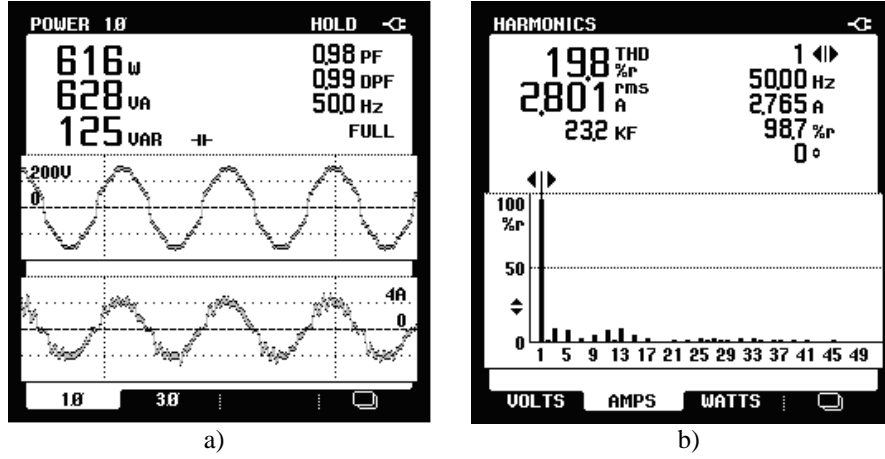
POWER 1Ø HOLD

616 W
628 VA
125 VAR

0,98 PF
0,99 DPF
50,0 Hz
FULL

200V
0

4A
0

1Ø 3Ø

a)

HARMONICS

19,8 THD %r
2,801 rms A
23,2 KF

1
50,00 Hz
2,765 A
98,7 %r
0 °

100 %r
50
0

1 5 9 13 17 21 25 29 33 37 41 45 49

VOLTS AMPS WATTS

b)